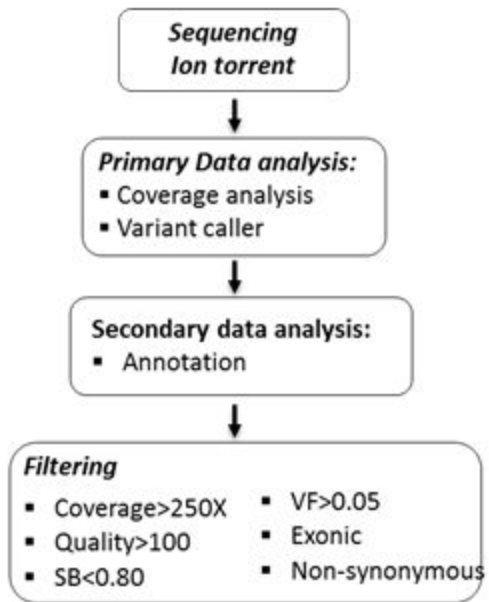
Sequencing
Ion torrent

Primary Data analysis:
▪ Coverage analysis
▪ Variant caller

Secondary data analysis:
▪ Annotation

Filtering
▪ Coverage>250X
▪ Quality>100
▪ SB<0.80
▪ VF>0.05
▪ Exonic
▪ Non-synonymous